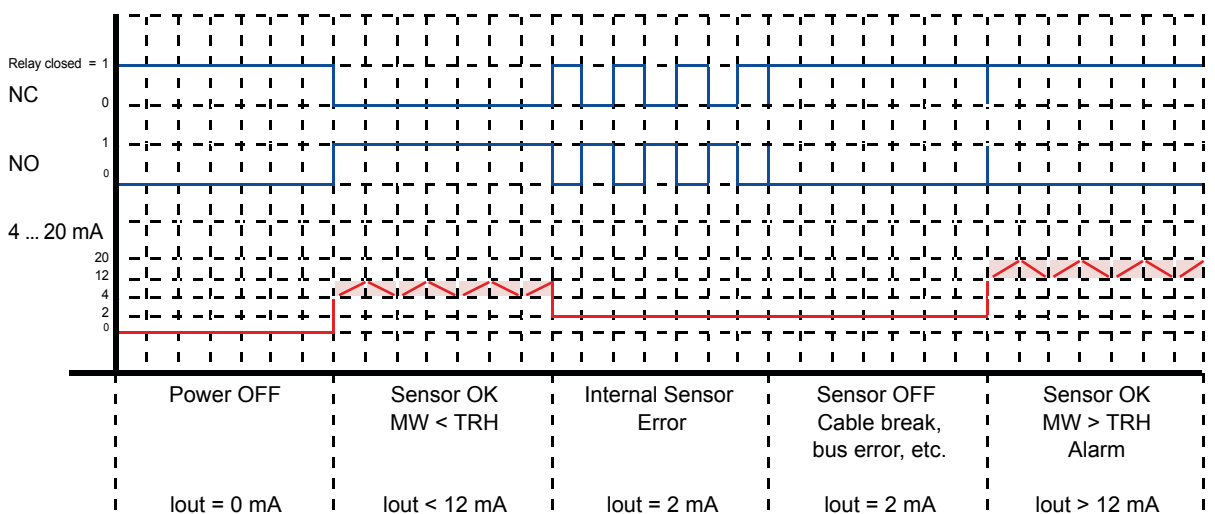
Relay closed = 1
NC
0
1
NO
0
4 ... 20 mA
20
12
4
2
0

| Power OFF | Sensor OK MW < TRH | Internal Sensor Error | Sensor OFF Cable break, bus error, etc. | Sensor OK MW > TRH Alarm |
|---|---|---|---|---|
| Iout = 0 mA | Iout < 12 mA | Iout = 2 mA | Iout = 2 mA | Iout > 12 mA |